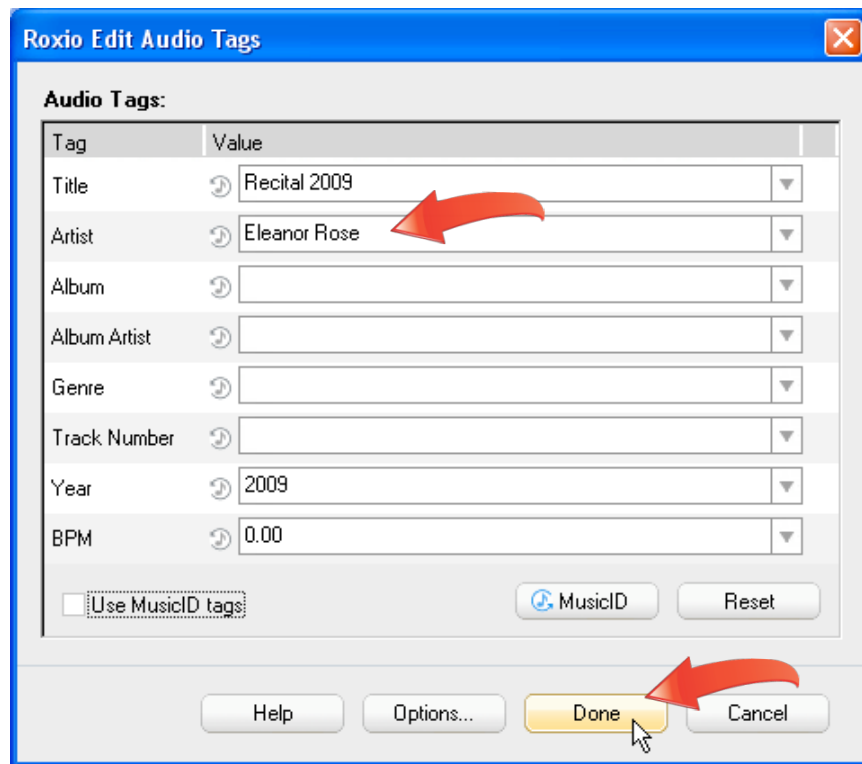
Roxio Edit Audio Tags

Audio Tags:

| Tag | Value |
|---|---|
| Title | Recital 2009 |
| Artist | Eleanor Rose |
| Album | |
| Album Artist | |
| Genre | |
| Track Number | |
| Year | 2009 |
| BPM | 0.00 |

Use MusicID tags

MusicID

Reset

Help

Options...

Done

Cancel